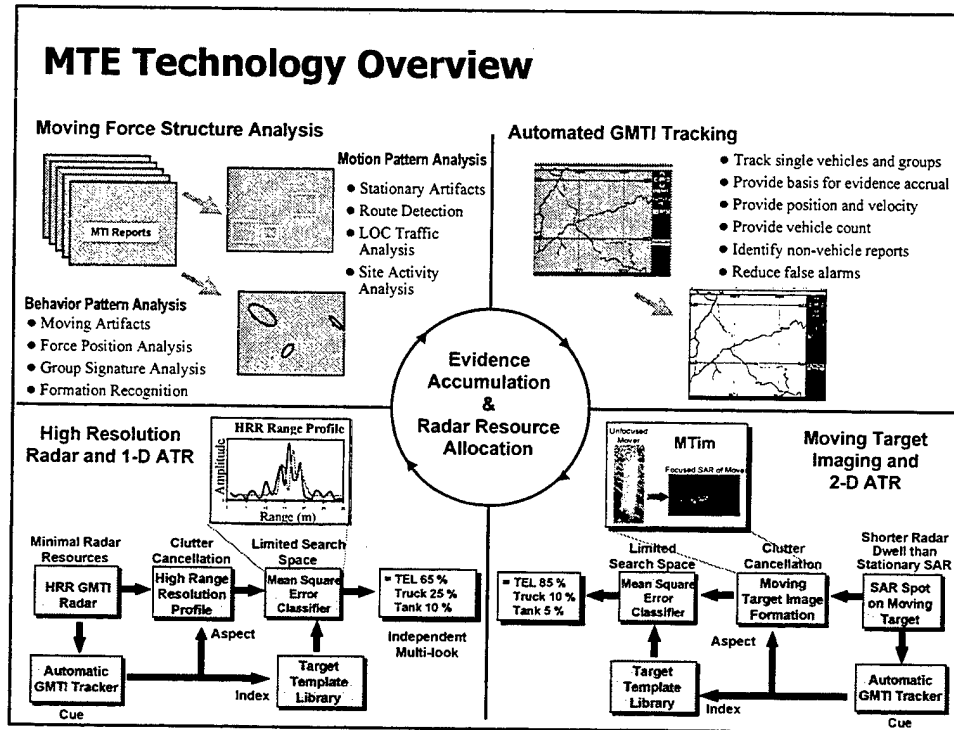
MTE Technology Overview

Moving Force Structure Analysis

MTI Reports

Motion Pattern Analysis
• Stationary Artifacts
• Route Detection
• LOC Traffic Analysis
• Site Activity Analysis

Behavior Pattern Analysis
• Moving Artifacts
• Force Position Analysis
• Group Signature Analysis
• Formation Recognition

Automated GMTI Tracking
• Track single vehicles and groups
• Provide basis for evidence accrual
• Provide position and velocity
• Provide vehicle count
• Identify non-vehicle reports
• Reduce false alarms

Evidence Accumulation & Radar Resource Allocation

High Resolution Radar and 1-D ATR

HRR Range Profile
Amplitude
Range (m)

Minimal Radar Resources
HRR GMTI Radar
Clutter Cancellation
High Range Resolution Profile
Limited Search Space
Mean Square Error Classifier
= TEL 65 %
Truck 25 %
Tank 10 %
Independent Multi-look
Aspect
Automatic GMTI Tracker
Index
Target Template Library
Cue

MTim
Unfocused Mover
Focused SAR of Mover

Moving Target Imaging and 2-D ATR

Shorter Radar Dwell than Stationary SAR
SAR Spot on Moving Target
Clutter Cancellation
Moving Target Image Formation
Limited Search Space
Mean Square Error Classifier
= TEL 85 %
Truck 10 %
Tank 5 %
Aspect
Target Template Library
Index
Automatic GMTI Tracker
Cue